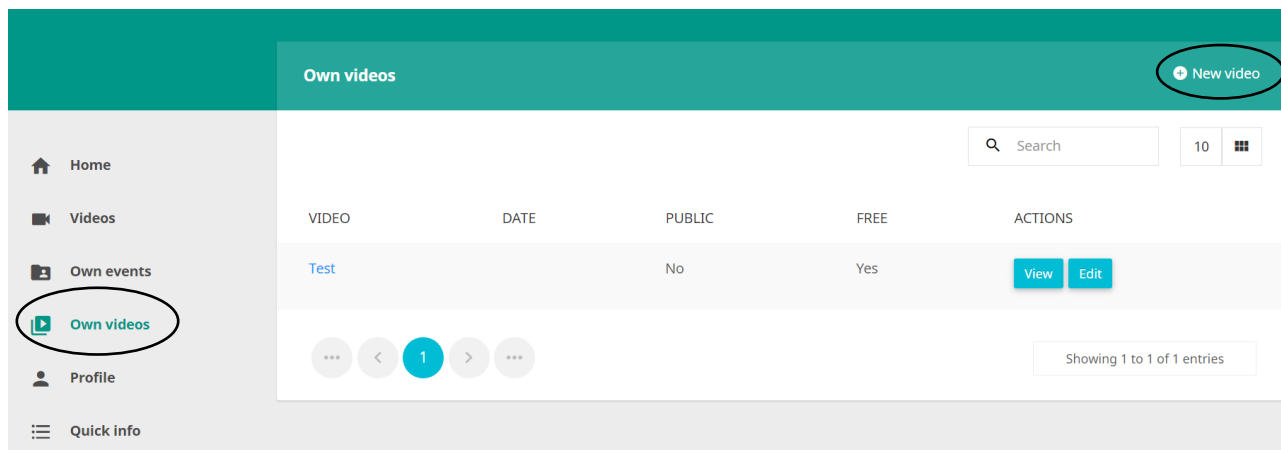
Own videos

New video

Home
Videos
Own events
Own videos
Profile
Quick info

Search

10

| VIDEO | DATE | PUBLIC | FREE | ACTIONS |
|---|---|---|---|---|
| Test | | No | Yes | View Edit |

1

Showing 1 to 1 of 1 entries